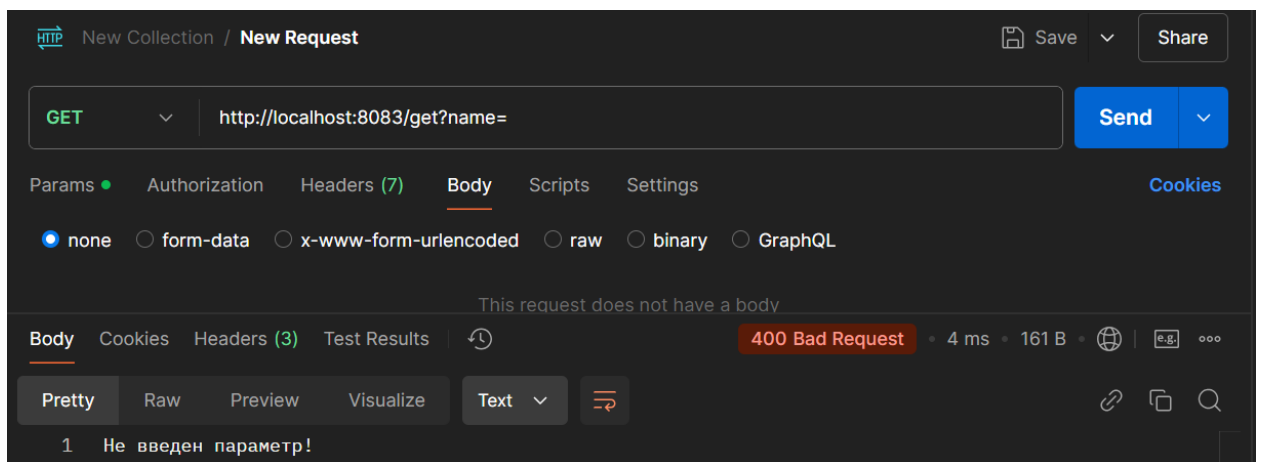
HTTP New Collection / New Request

Save Share

GET http://localhost:8083/get?name=

Send

Params Authorization Headers (7) Body Scripts Settings Cookies

none form-data x-www-form-urlencoded raw binary GraphQL

This request does not have a body

Body Cookies Headers (3) Test Results

400 Bad Request • 4 ms • 161 B

e.g.

Pretty Raw Preview Visualize Text

1 Не введен параметр!